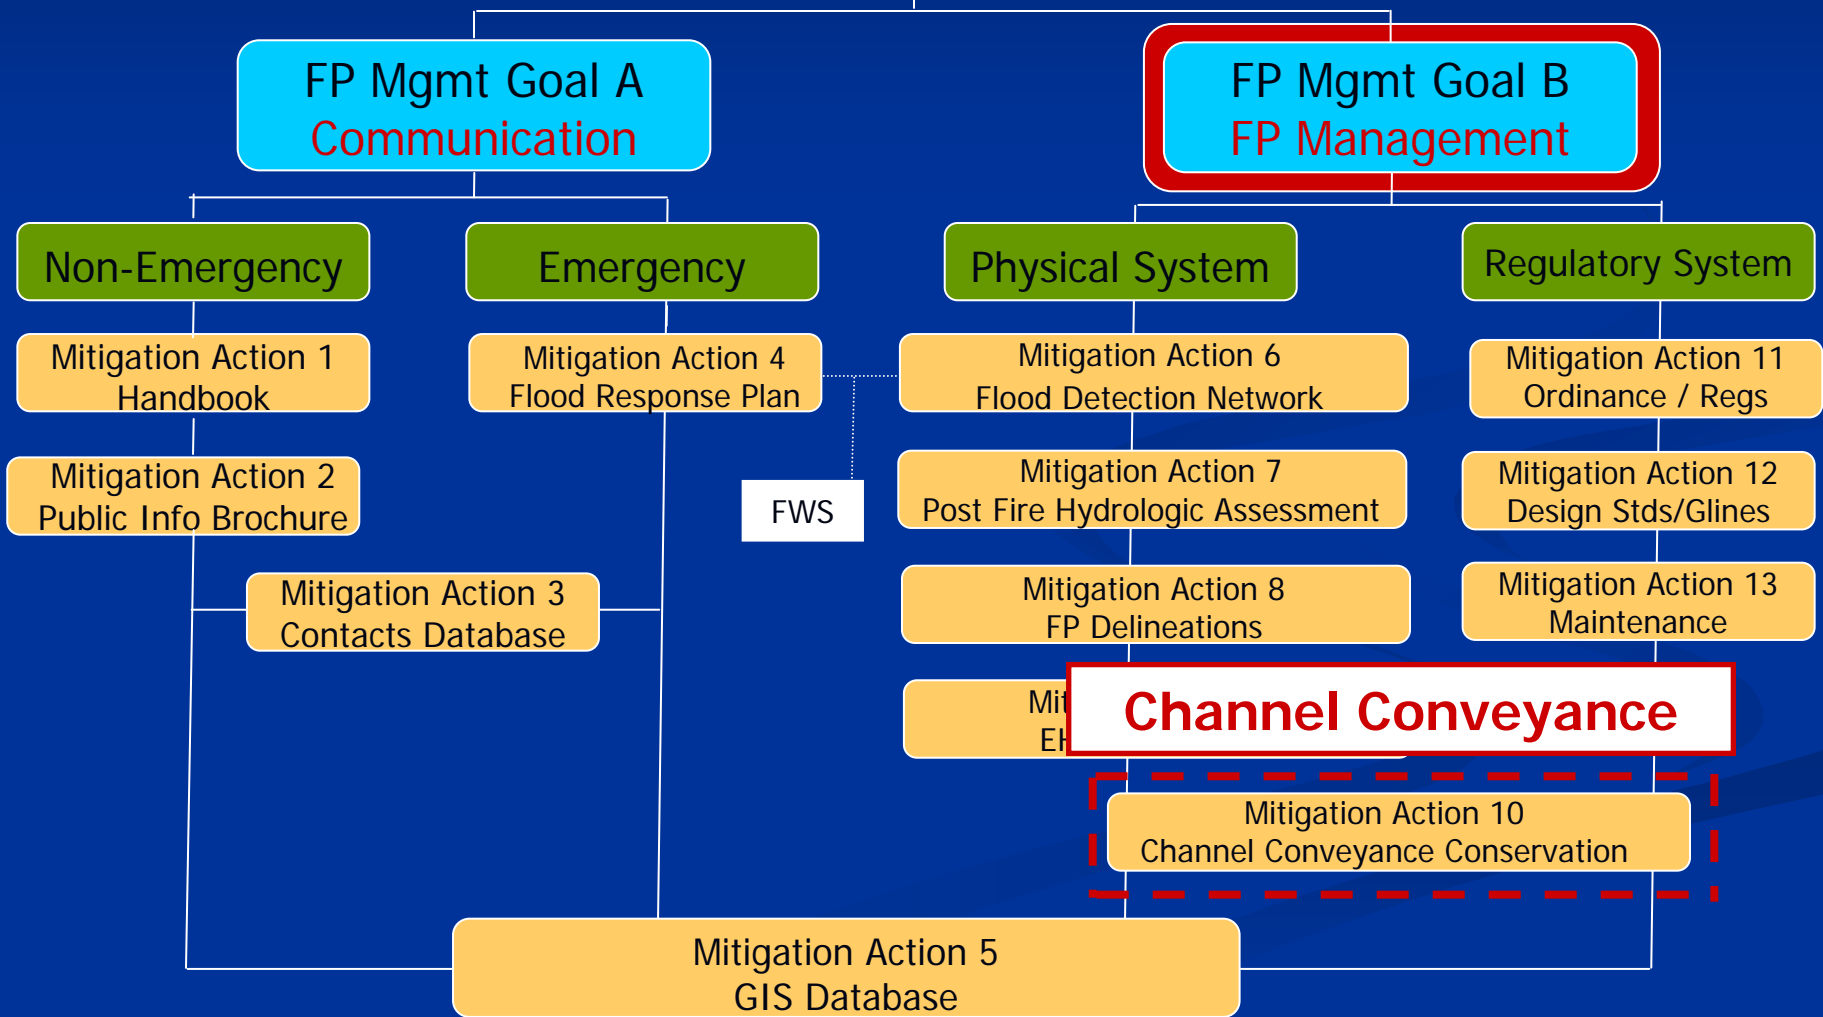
FP Mgmt Goal A
Communication

FP Mgmt Goal B
FP Management

Non-Emergency

Emergency

Physical System

Regulatory System

Mitigation Action 1
Handbook

Mitigation Action 4
Flood Response Plan

Mitigation Action 6
Flood Detection Network

Mitigation Action 11
Ordinance / Regs

Mitigation Action 2
Public Info Brochure

FWS

Mitigation Action 7
Post Fire Hydrologic Assessment

Mitigation Action 12
Design Stds/Glines

Mitigation Action 3
Contacts Database

Mitigation Action 8
FP Delineations

Mitigation Action 13
Maintenance

Mit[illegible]
EI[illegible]

Channel Conveyance

Mitigation Action 10
Channel Conveyance Conservation

Mitigation Action 5
GIS Database